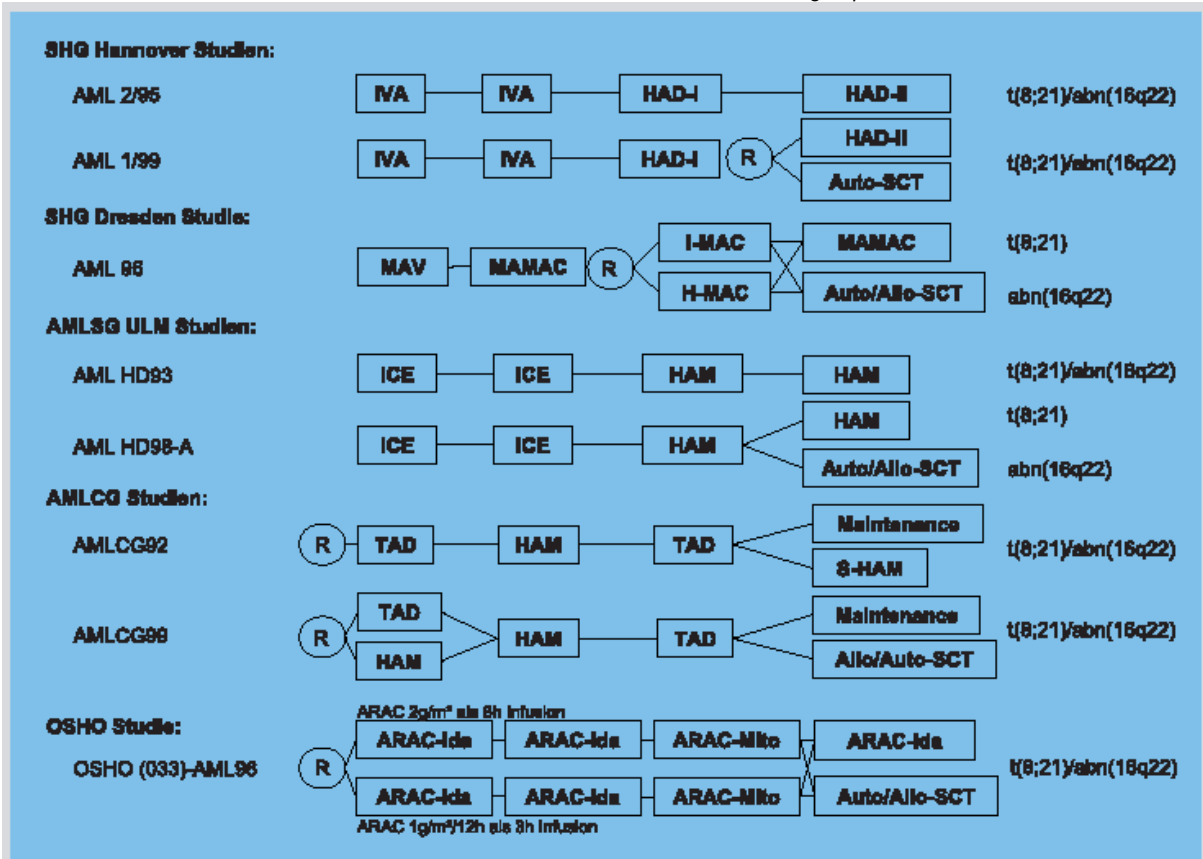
SHG Hannover Studien:

AML 2/95 IVA IVA HAD-I HAD-II t(8;21)/abn(16q22)

AML 1/99 IVA IVA HAD-I R HAD-II Auto-SCT t(8;21)/abn(16q22)

SHG Dresden Studie:

AML 96 MAV MAMAC R I-MAC H-MAC MAMAC Auto/Allo-SCT t(8;21) abn(16q22)

AMLSG ULM Studien:

AML HD93 ICE ICE HAM HAM t(8;21)/abn(16q22)

AML HD98-A ICE ICE HAM HAM Auto/Allo-SCT t(8;21) abn(16q22)

AMLCG Studien:

AMLCG92 R TAD HAM TAD Maintenance S-HAM t(8;21)/abn(16q22)

AMLCG99 R TAD HAM HAM TAD Maintenance Allo/Auto-SCT t(8;21)/abn(16q22)

OSHO Studie:

ARAC 2g/m² als 3h Infusion

OSHO (033)-AML96 R ARAC-Ida ARAC-Ida ARAC-Mito ARAC-Ida ARAC-Ida ARAC-Ida ARAC-Mito Auto/Allo-SCT t(8;21)/abn(16q22)

ARAC 1g/m²/12h als 3h Infusion